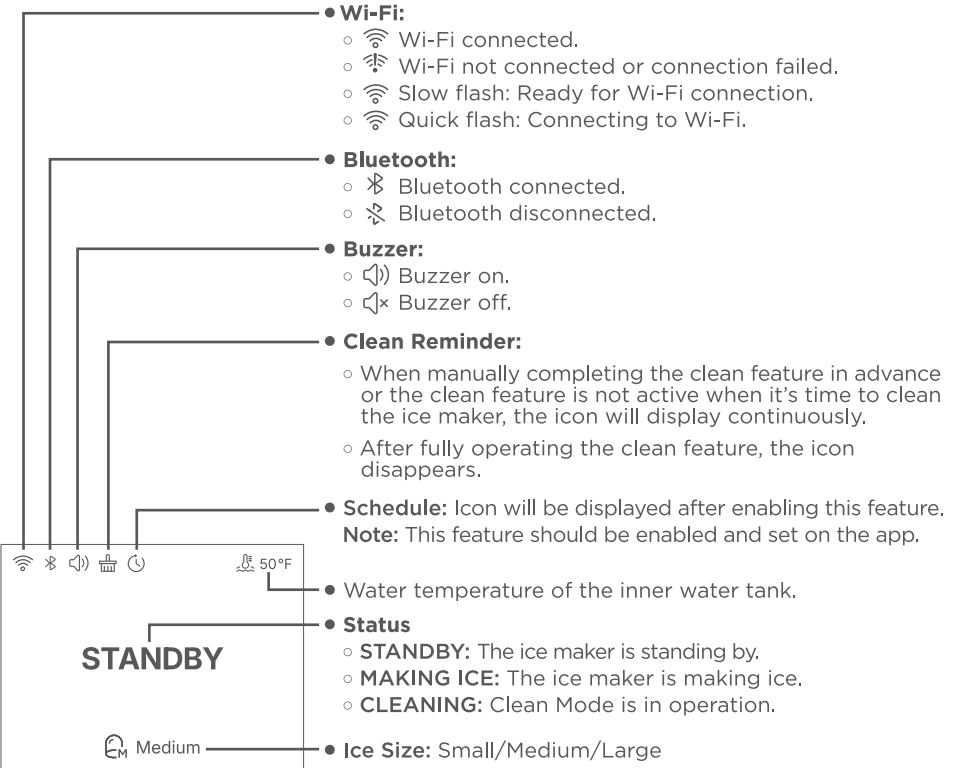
• Wi-Fi:
○ Wi-Fi connected.
○ Wi-Fi not connected or connection failed.
○ Slow flash: Ready for Wi-Fi connection.
○ Quick flash: Connecting to Wi-Fi.

• Bluetooth:
○ Bluetooth connected.
○ Bluetooth disconnected.

• Buzzer:
○ Buzzer on.
○ Buzzer off.

• Clean Reminder:
○ When manually completing the clean feature in advance or the clean feature is not active when it's time to clean the ice maker, the icon will display continuously.
○ After fully operating the clean feature, the icon disappears.

• Schedule: Icon will be displayed after enabling this feature.
Note: This feature should be enabled and set on the app.

50°F

• Water temperature of the inner water tank.

STANDBY

• Status
○ STANDBY: The ice maker is standing by.
○ MAKING ICE: The ice maker is making ice.
○ CLEANING: Clean Mode is in operation.

M Medium

• Ice Size: Small/Medium/Large